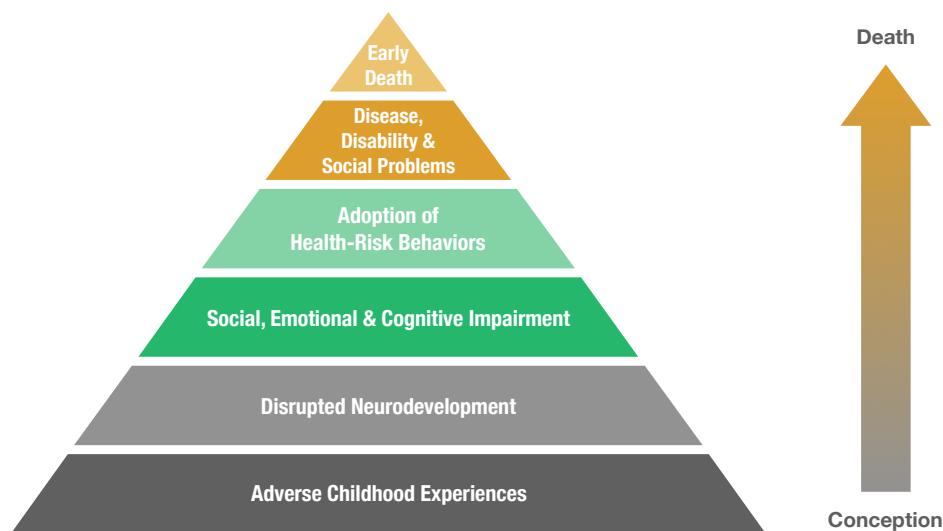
Early Death

Disease, Disability & Social Problems

Adoption of Health-Risk Behaviors

Social, Emotional & Cognitive Impairment

Disrupted Neurodevelopment

Adverse Childhood Experiences

Death

Conception